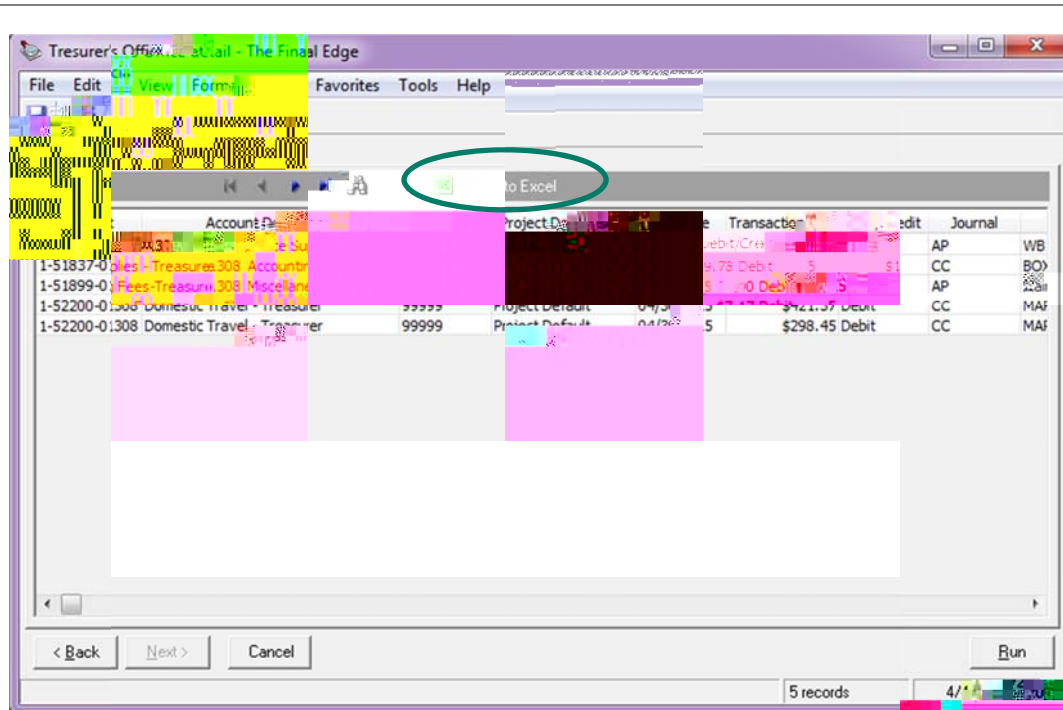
Tresurer's Off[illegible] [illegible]ail - The Final Edge

File Edit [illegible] View Form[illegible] Favorites Tools Help

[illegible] to Excel

| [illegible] | Account De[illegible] | | Project De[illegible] | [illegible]e | Transactio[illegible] | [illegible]edit | Journal | |
|---|---|---|---|---|---|---|---|---|
| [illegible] | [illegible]31 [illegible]e Su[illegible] | | | | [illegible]ebit/Cre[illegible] | | AP | WB |
| 1-51837-0 | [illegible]plies - Treasure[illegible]308 Accountin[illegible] | | | | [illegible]9.78 Debit | | CC | BOX |
| 1-51899-0 | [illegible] Fees-Treasur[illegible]308 Miscellane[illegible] | | | | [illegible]5 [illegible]0 Debit | | AP | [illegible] |
| 1-52200-0 | 308 Domestic Travel - Treasurer | 99999 | Project Default | 04/3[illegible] | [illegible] $421.37 Debit | | CC | MAF |
| 1-52200-0 | 308 Domestic Travel - Treasurer | 99999 | Project Default | 04/3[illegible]5 | $298.45 Debit | | CC | MAF |

< Back Next > Cancel Run

5 records 4/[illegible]